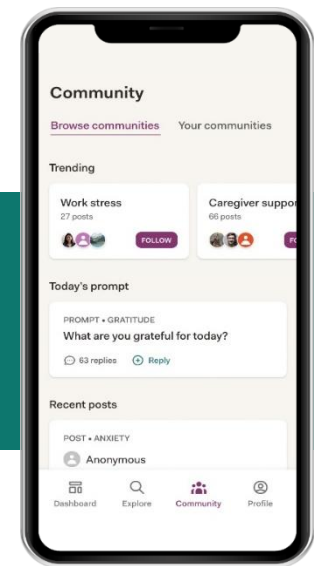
Community

Browse communities Your communities

Trending

Work stress
27 posts
FOLLOW

Caregiver suppor
66 posts
FO

Today's prompt

PROMPT • GRATITUDE
What are you grateful for today?
63 replies Reply

Recent posts

POST • ANXIETY
Anonymous

Dashboard Explore Community Profile